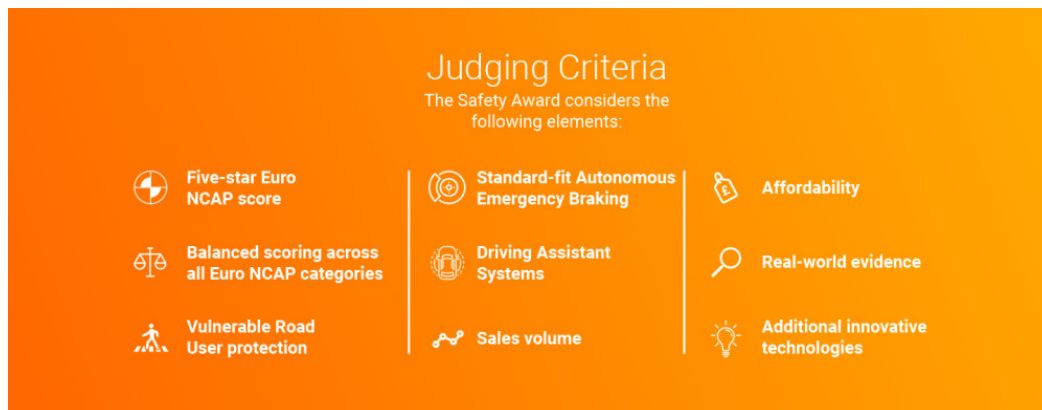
Judging Criteria
The Safety Award considers the following elements:

Five-star Euro NCAP score

Balanced scoring across all Euro NCAP categories

Vulnerable Road User protection

Standard-fit Autonomous Emergency Braking

Driving Assistant Systems

Sales volume

£

Affordability

Real-world evidence

Additional innovative technologies